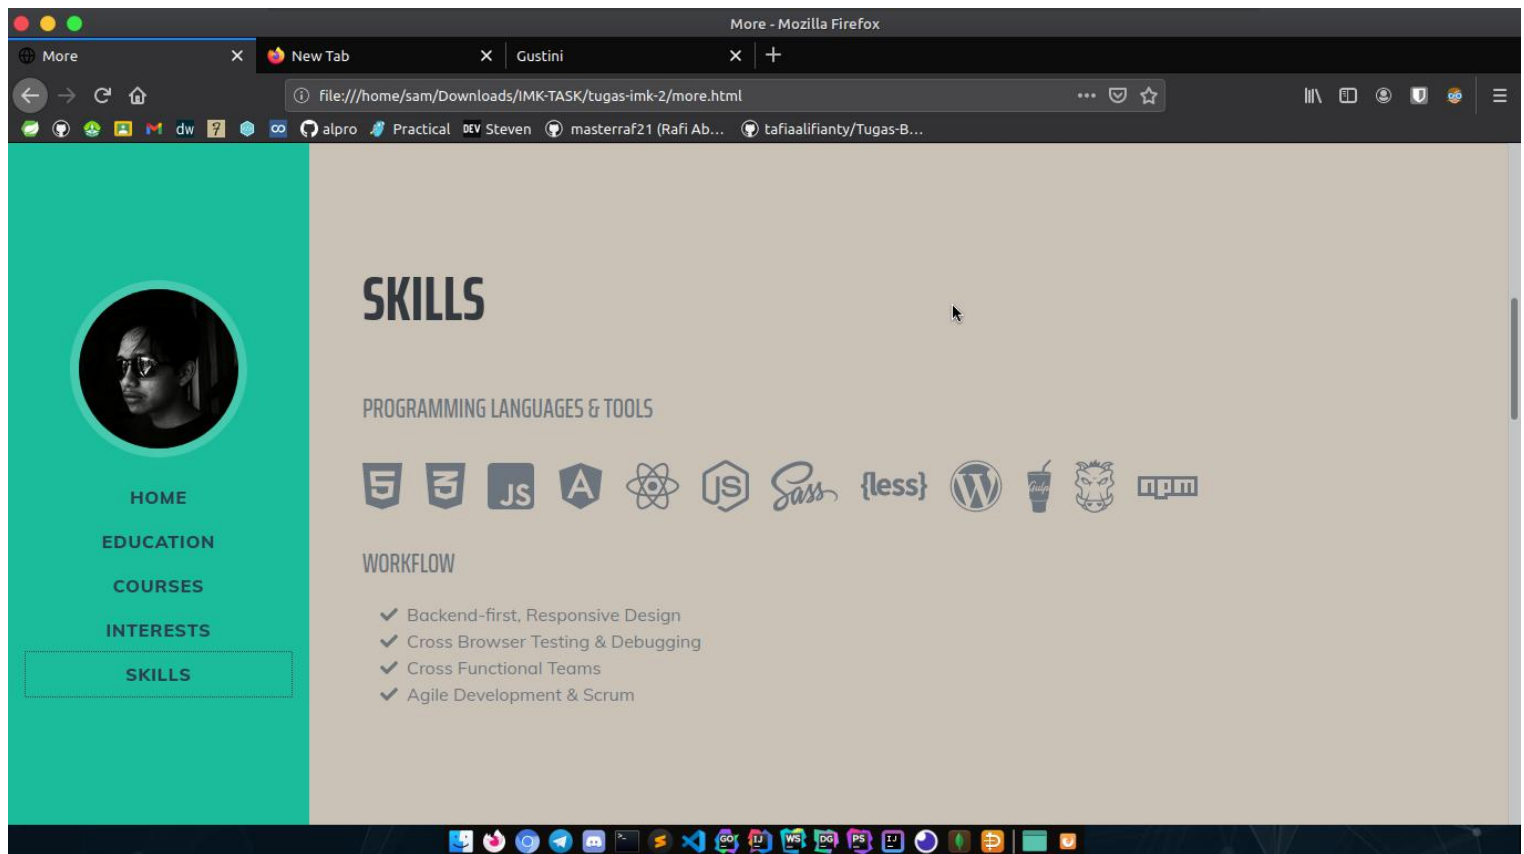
More - Mozilla Firefox

More
New Tab
Gustini

file:///home/sam/Downloads/IMK-TASK/tugas-imk-2/more.html

dw
alpro
Practical
DEV Steven
masterraf21 (Rafi Ab...
tafiaalifianty/Tugas-B...

HOME
EDUCATION
COURSES
INTERESTS
SKILLS

SKILLS

PROGRAMMING LANGUAGES & TOOLS

JS
Sass
{less}
npm

WORKFLOW

Backend-first, Responsive Design
Cross Browser Testing & Debugging
Cross Functional Teams
Agile Development & Scrum